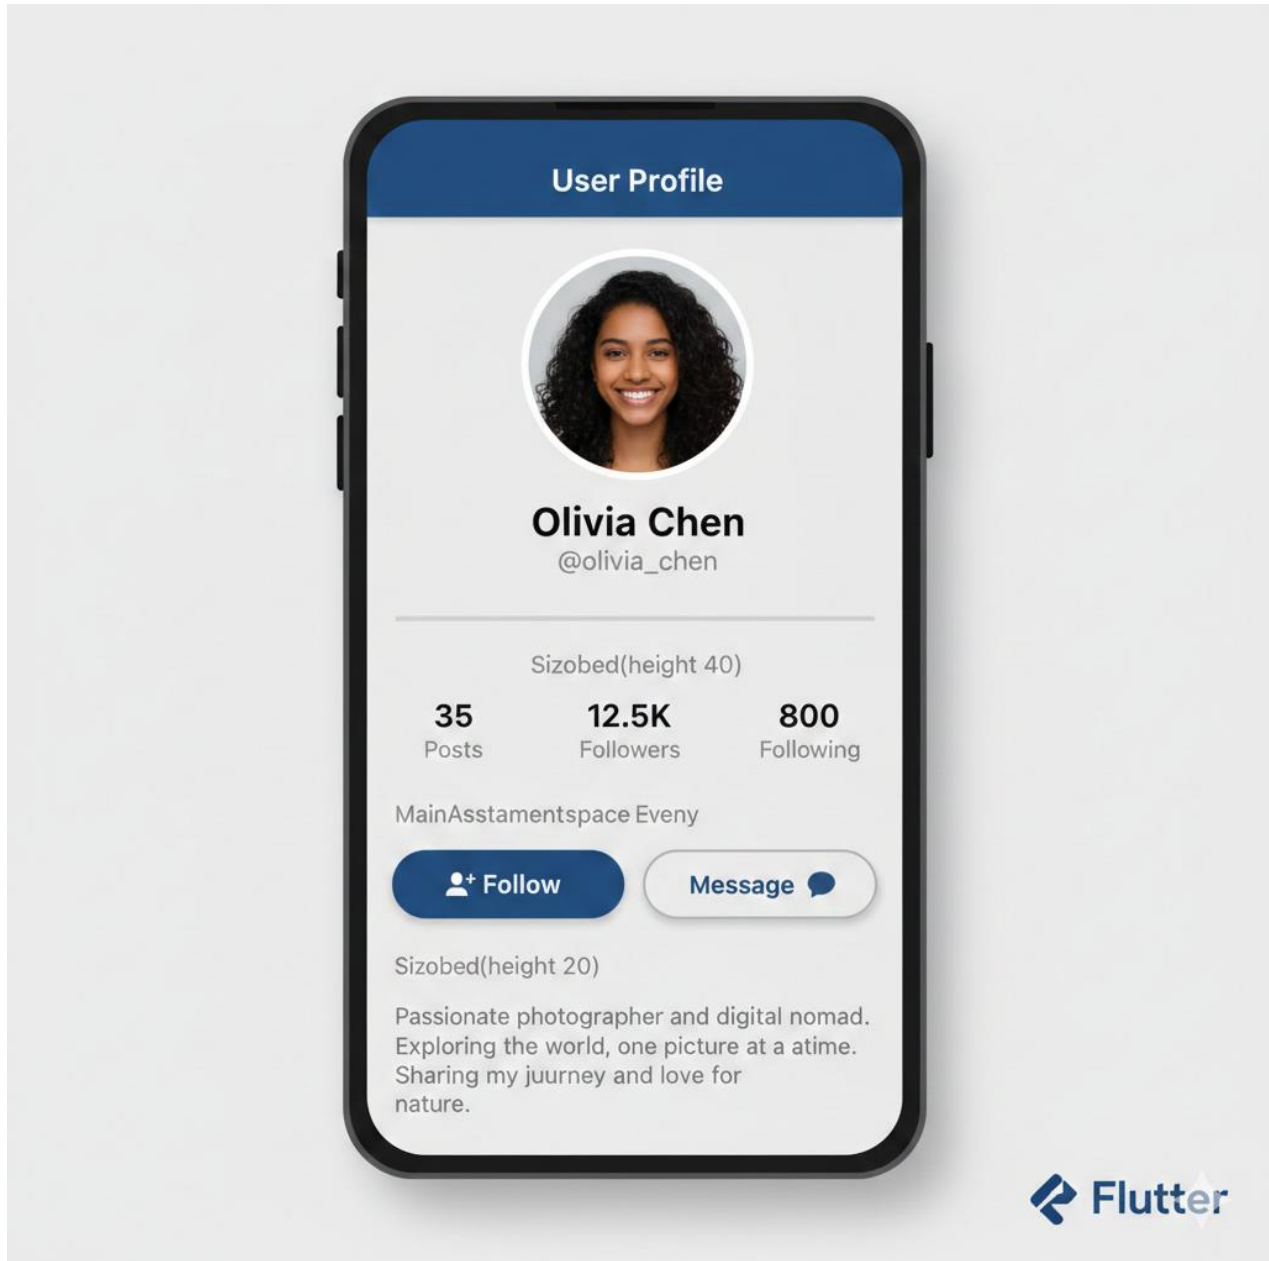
User Profile

Olivia Chen
@olivia_chen

Sizobed(height 40)

35
Posts

12.5K
Followers

800
Following

MainAsstamentspace Eveny

Follow

Message

Sizobed(height 20)

Passionate photographer and digital nomad. Exploring the world, one picture at a atime. Sharing my juurney and love for nature.

Flutter